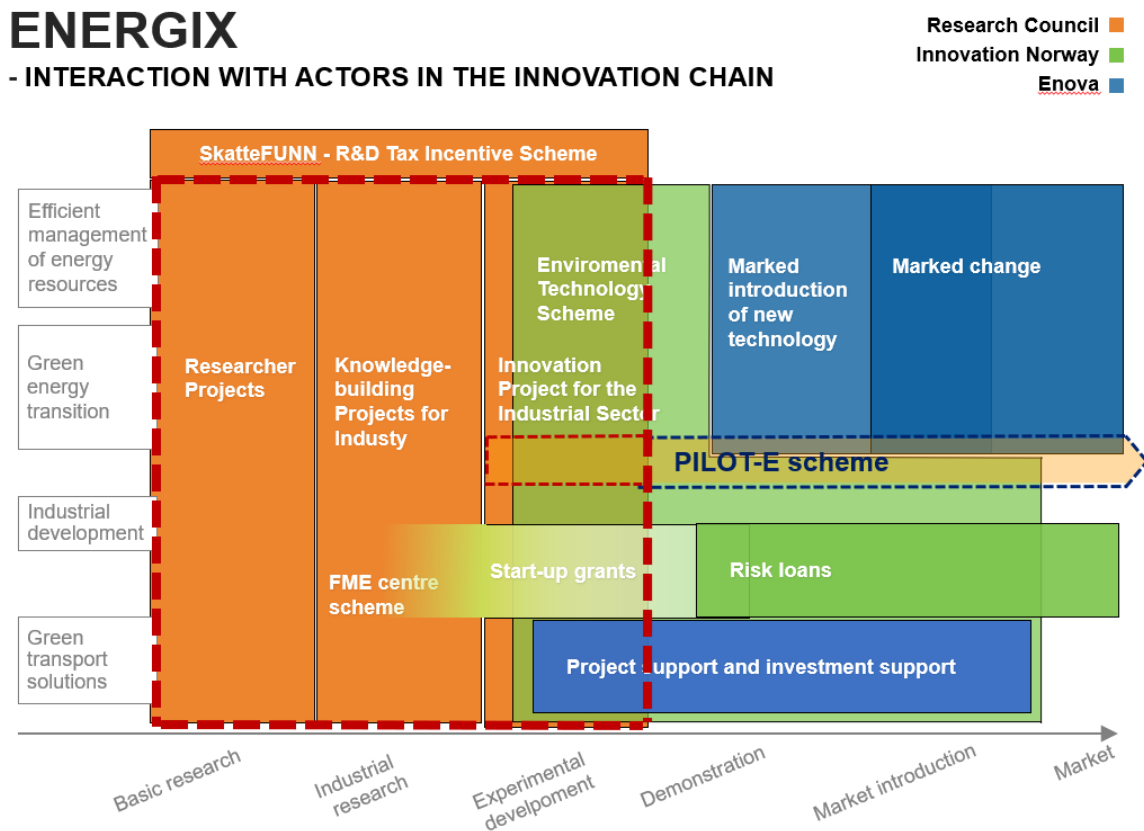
ENERGIX

- INTERACTION WITH ACTORS IN THE INNOVATION CHAIN

Research Council
Innovation Norway
Enova

SkatteFUNN - R&D Tax Incentive Scheme

Efficient management of energy resources

Green energy transition

Industrial development

Green transport solutions

Researcher Projects

Knowledge-building Projects for Industy

Innovation Project for the Industrial Sector

Enviromental Technology Scheme

Marked introduction of new technology

Marked change

PILOT-E scheme

FME centre scheme

Start-up grants

Risk loans

Project support and investment support

Basic research

Industrial research

Experimental develpoment

Demonstration

Market introduction

Market